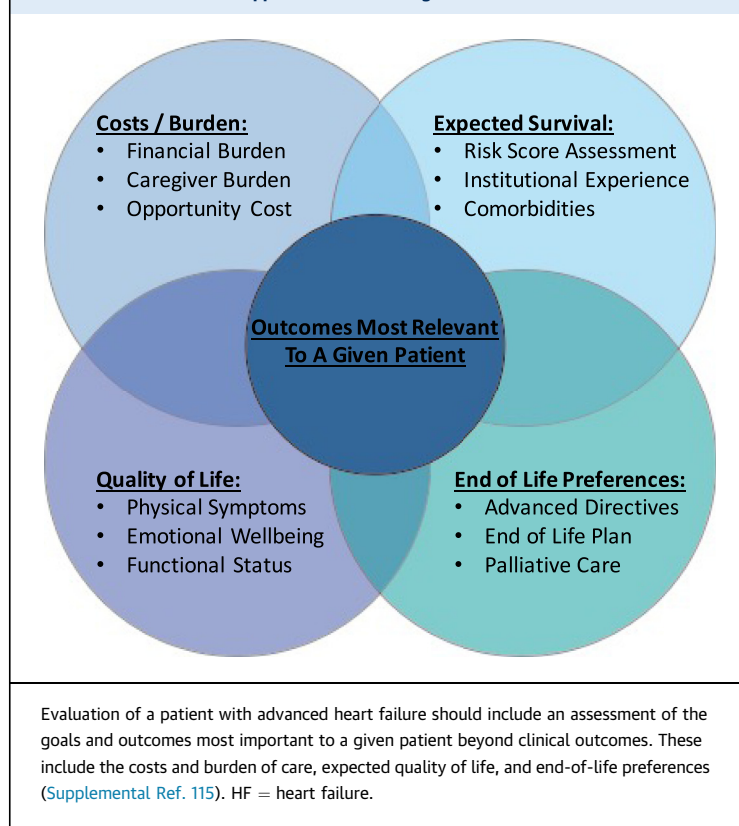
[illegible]

Costs / Burden:
- Financial Burden
- Caregiver Burden
- Opportunity Cost

Expected Survival:
- Risk Score Assessment
- Institutional Experience
- Comorbidities

Outcomes Most Relevant To A Given Patient

Quality of Life:
- Physical Symptoms
- Emotional Wellbeing
- Functional Status

End of Life Preferences:
- Advanced Directives
- End of Life Plan
- Palliative Care

Evaluation of a patient with advanced heart failure should include an assessment of the goals and outcomes most important to a given patient beyond clinical outcomes. These include the costs and burden of care, expected quality of life, and end-of-life preferences (Supplemental Ref. 115). HF = heart failure.